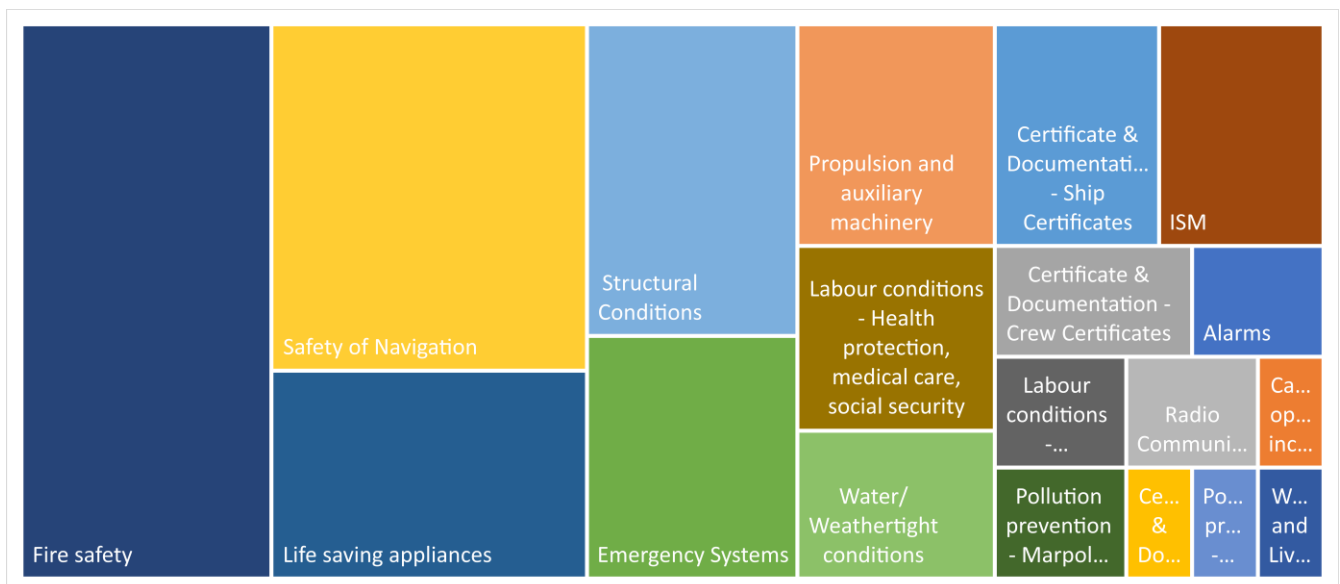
Fire safety

Safety of Navigation

Life saving appliances

Structural Conditions

Emergency Systems

Propulsion and auxiliary machinery

Labour conditions - Health protection, medical care, social security

Water/ Weathertight conditions

Certificate & Documentati… - Ship Certificates

ISM

Certificate & Documentation - Crew Certificates

Alarms

Labour conditions -…

Radio Communi…

Ca… op… inc…

Pollution prevention - Marpol…

Ce… & Do…

Po… pr… -…

W… and Liv…